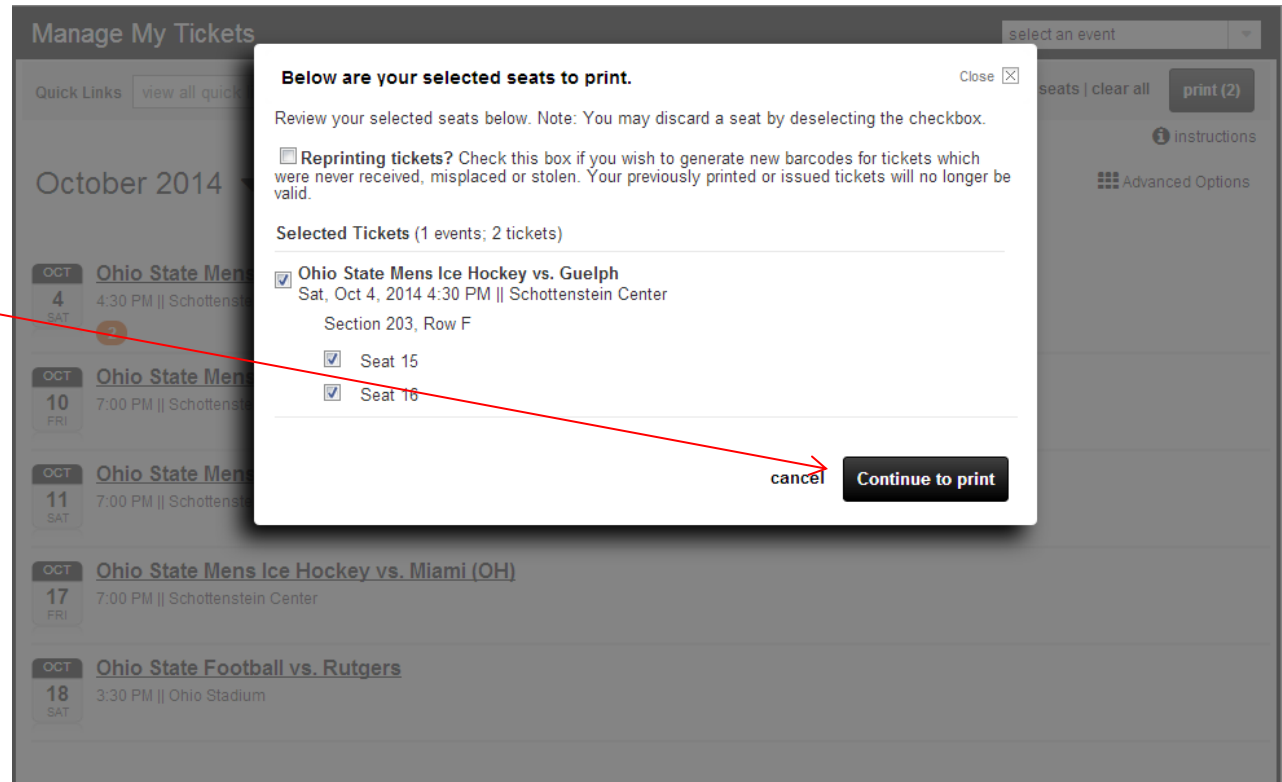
Manage My Tickets

select an event

Quick Links view all quick

seats | clear all print (2)

instructions

October 2014

Advanced Options

OCT 4 SAT Ohio State Mens
4:30 PM || Schottenste

2

OCT 10 FRI Ohio State Mens
7:00 PM || Schottenste

OCT 11 SAT Ohio State Mens
7:00 PM || Schottenste

OCT 17 FRI Ohio State Mens Ice Hockey vs. Miami (OH)
7:00 PM || Schottenstein Center

OCT 18 SAT Ohio State Football vs. Rutgers
3:30 PM || Ohio Stadium

Below are your selected seats to print.

Close

Review your selected seats below. Note: You may discard a seat by deselecting the checkbox.

Reprinting tickets? Check this box if you wish to generate new barcodes for tickets which were never received, misplaced or stolen. Your previously printed or issued tickets will no longer be valid.

Selected Tickets (1 events; 2 tickets)

Ohio State Mens Ice Hockey vs. Guelph
Sat, Oct 4, 2014 4:30 PM || Schottenstein Center

Section 203, Row F

Seat 15

Seat 16

cancel

Continue to print